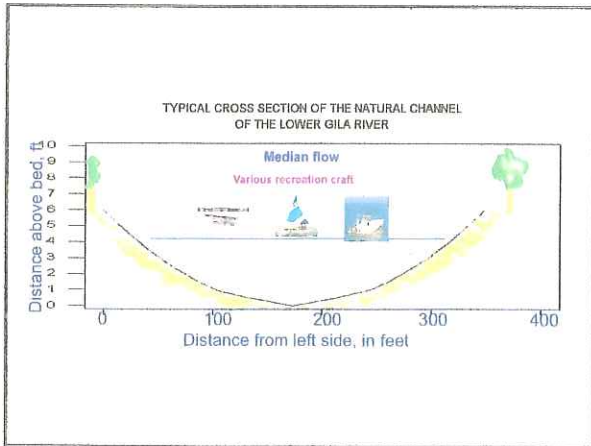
TYPICAL CROSS SECTION OF THE NATURAL CHANNEL OF THE LOWER GILA RIVER

Median flow

Various recreation craft

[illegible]

Distance above bed, ft

10
9
8
7
6
5
4
3
2
1
0

0
100
200
300
400

Distance from left side, in feet